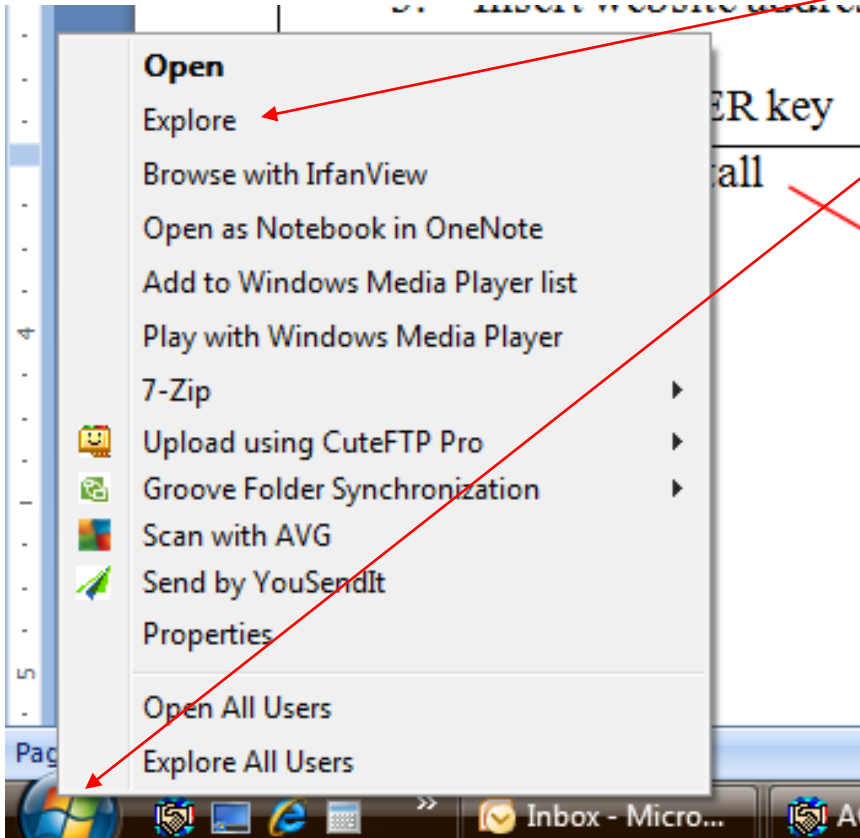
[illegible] Insert website addre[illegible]

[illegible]ER key

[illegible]tall

Open
Explore
Browse with IrfanView
Open as Notebook in OneNote
Add to Windows Media Player list
Play with Windows Media Player
7-Zip
Upload using CuteFTP Pro
Groove Folder Synchronization
Scan with AVG
Send by YouSendIt
Properties
Open All Users
Explore All Users

4
5
Pag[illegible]

Inbox - Micro...
A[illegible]